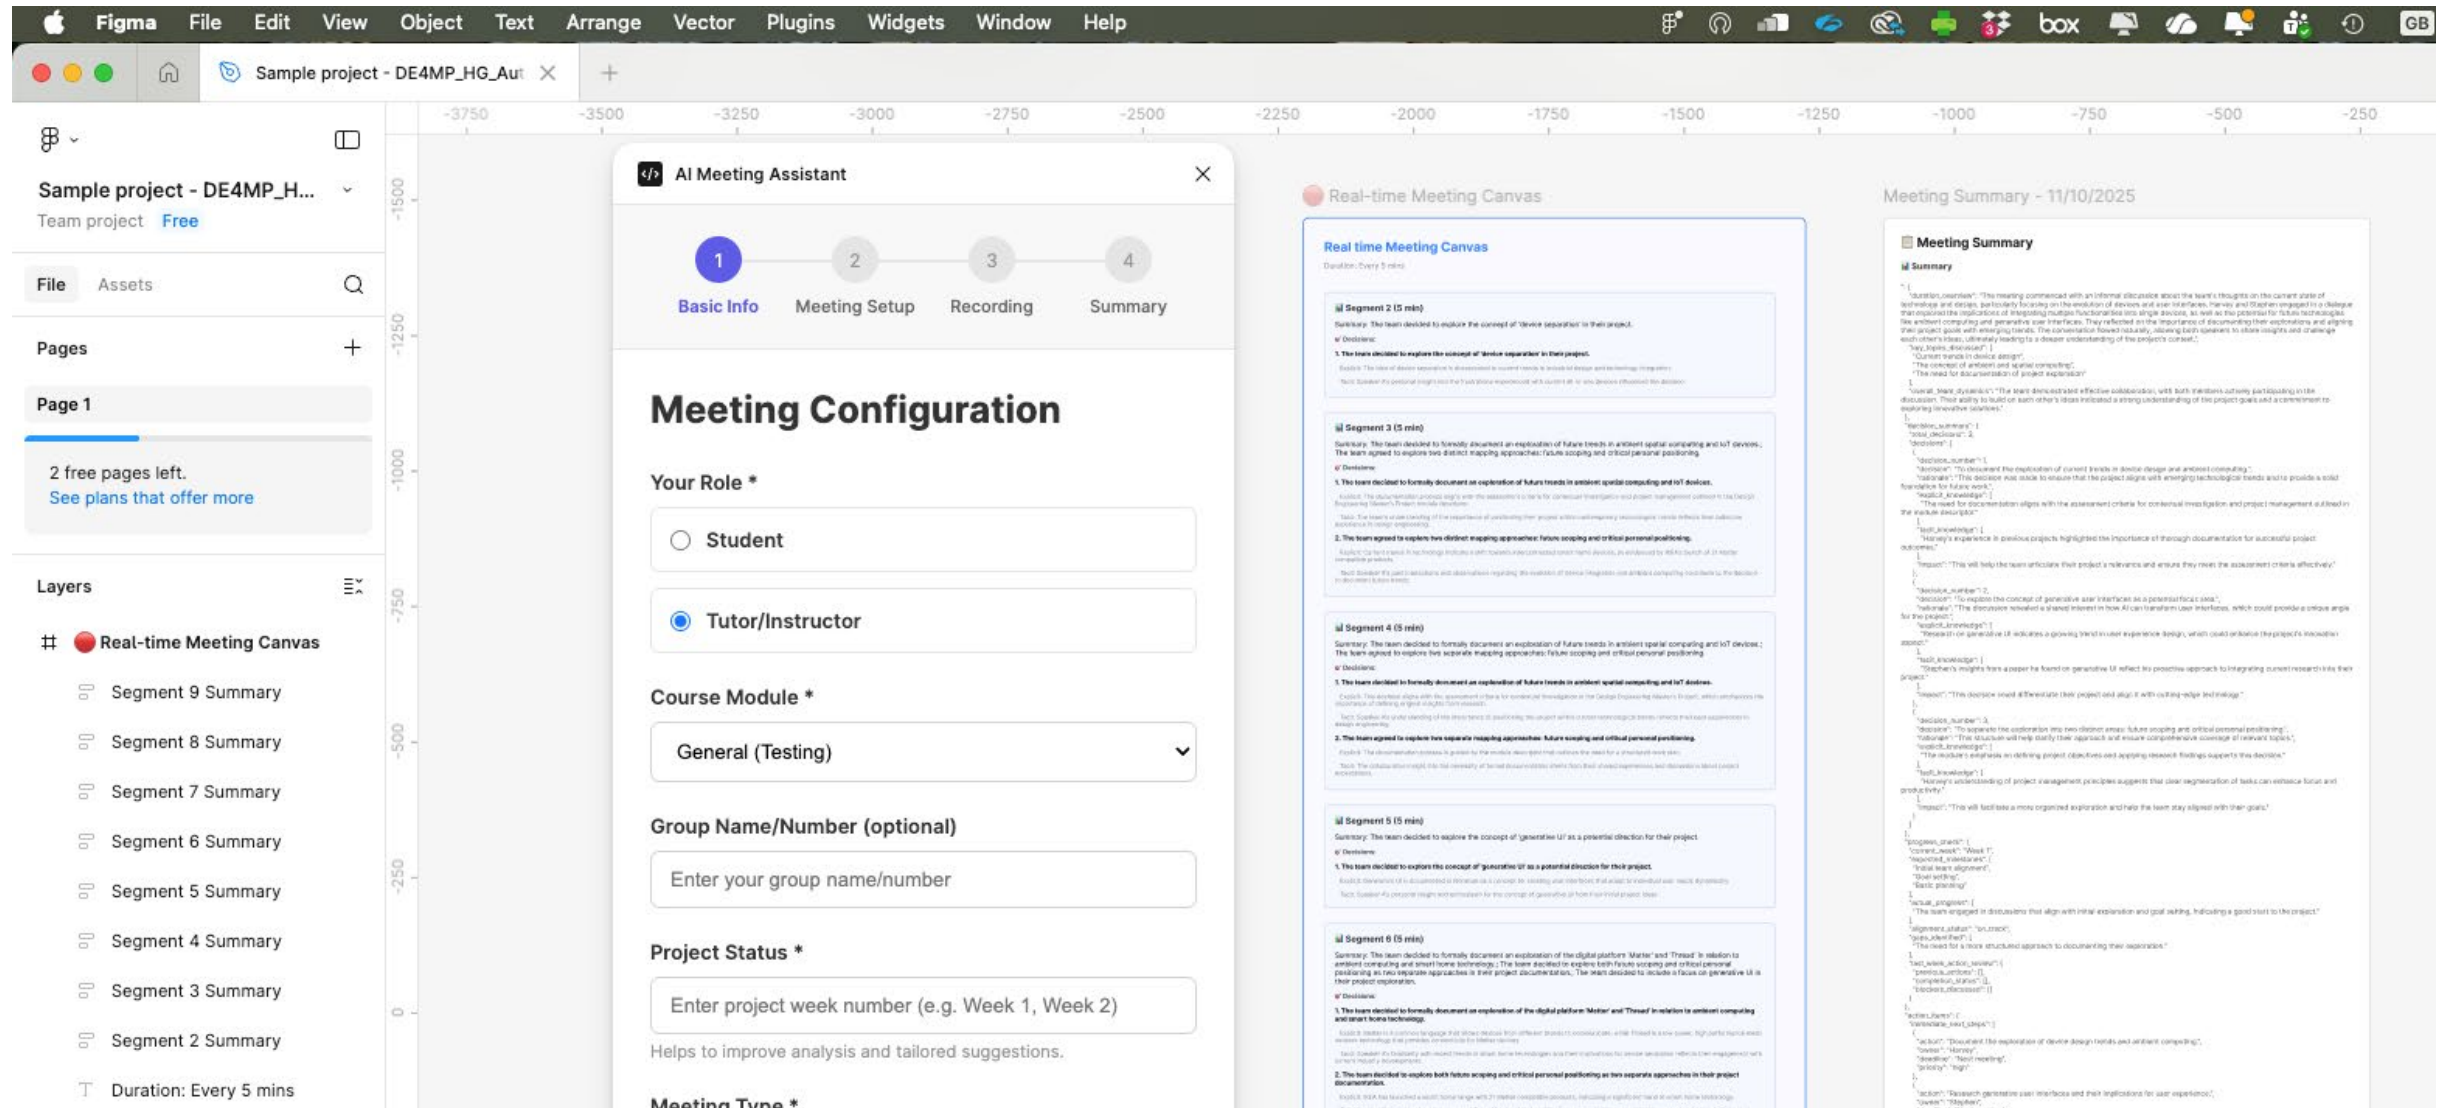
Figma File Edit View Object Text Arrange Vector Plugins Widgets Window Help

box GB

Sample project - DE4MP_HG_Aut ×

-3750 -3500 -3250 -3000 -2750 -2500 -2250 -2000 -1750 -1500 -1250 -1000 -750 -500 -250

Sample project - DE4MP_H...
Team project Free

File Assets

Pages

Page 1

2 free pages left.
See plans that offer more

Layers

Real-time Meeting Canvas
Segment 9 Summary
Segment 8 Summary
Segment 7 Summary
Segment 6 Summary
Segment 5 Summary
Segment 4 Summary
Segment 3 Summary
Segment 2 Summary
Duration: Every 5 mins

-1500 -1250 -1000 -750 -500 -250 0

AI Meeting Assistant ×

1 Basic Info
2 Meeting Setup
3 Recording
4 Summary

Meeting Configuration

Your Role *

Student

Tutor/Instructor

Course Module *

General (Testing)

Group Name/Number (optional)

Enter your group name/number

Project Status *

Enter project week number (e.g. Week 1, Week 2)

Helps to improve analysis and tailored suggestions.

Meeting Type *

Real-time Meeting Canvas

Real time Meeting Canvas
Duration: Every 5 mins

Segment 2 (5 min)
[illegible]

Segment 3 (5 min)
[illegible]

Segment 4 (5 min)
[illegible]

Segment 5 (5 min)
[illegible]

Segment 6 (5 min)
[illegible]

Meeting Summary - 11/10/2025

Meeting Summary
Summary
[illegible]